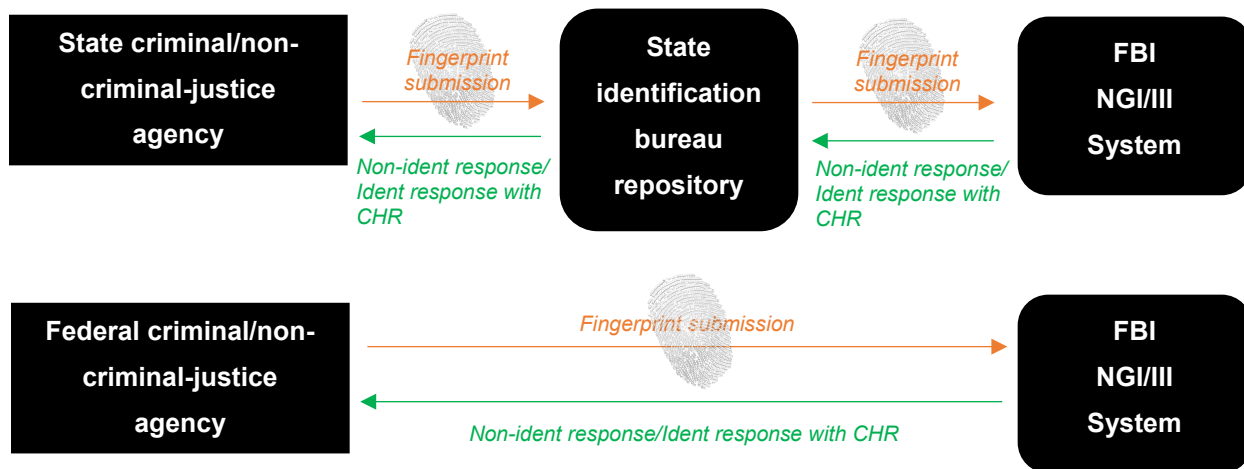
State criminal/non-criminal-justice agency

Fingerprint submission

Non-ident response/ Ident response with CHR

State identification bureau repository

Fingerprint submission

Non-ident response/ Ident response with CHR

FBI NGI/III System

Federal criminal/non-criminal-justice agency

Fingerprint submission

Non-ident response/Ident response with CHR

FBI NGI/III System